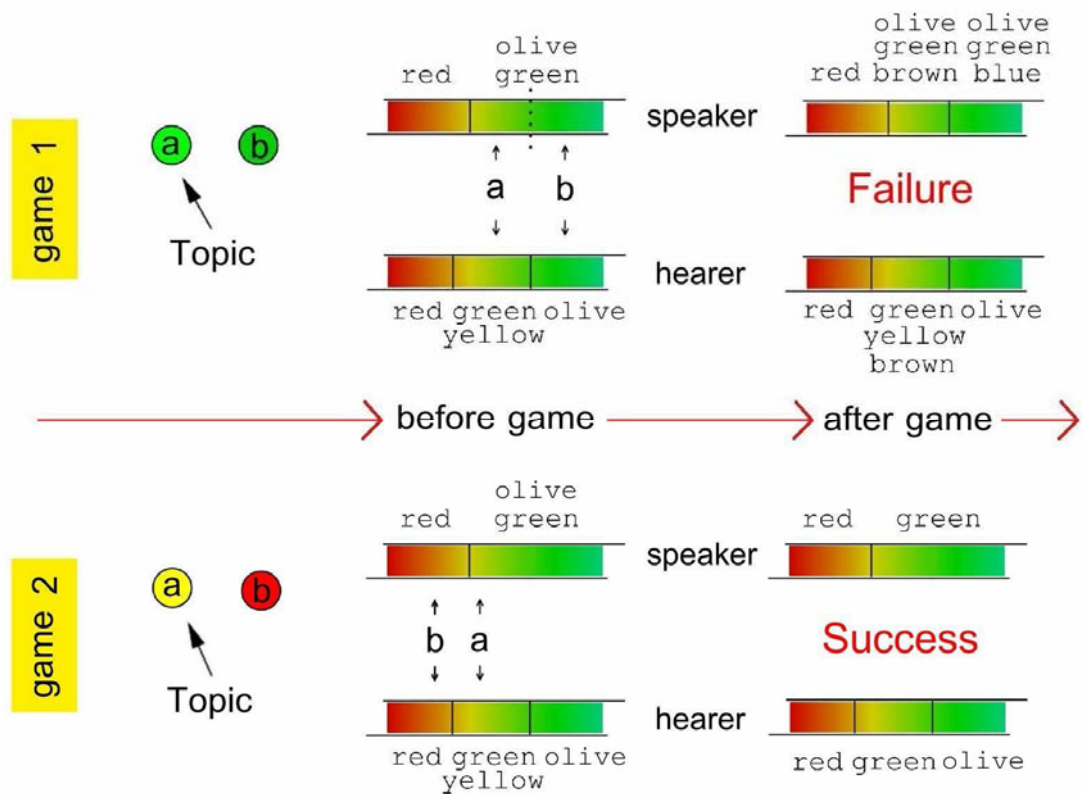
game 1

a b

Topic

red olive green

speaker

a b

hearer

red green olive yellow

red olive green brown olive green blue

Failure

red green olive yellow brown

before game

after game

game 2

a b

Topic

red olive green

speaker

b a

hearer

red green olive yellow

red green

Success

red green olive